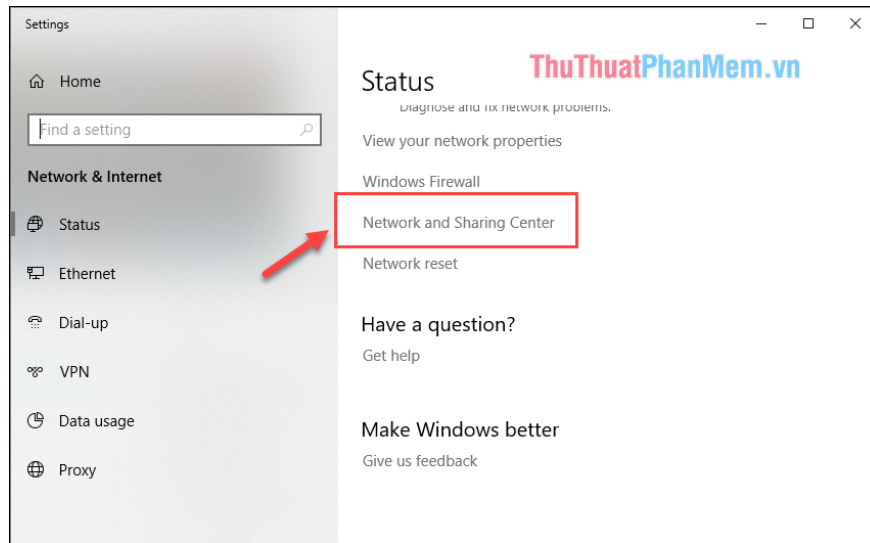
Settings

Home

Find a setting

Network & Internet

Status

Ethernet

Dial-up

VPN

Data usage

Proxy

ThuThuatPhanMem.vn

Status

Diagnose and fix network problems.

View your network properties

Windows Firewall

Network and Sharing Center

Network reset

Have a question?

Get help

Make Windows better

Give us feedback